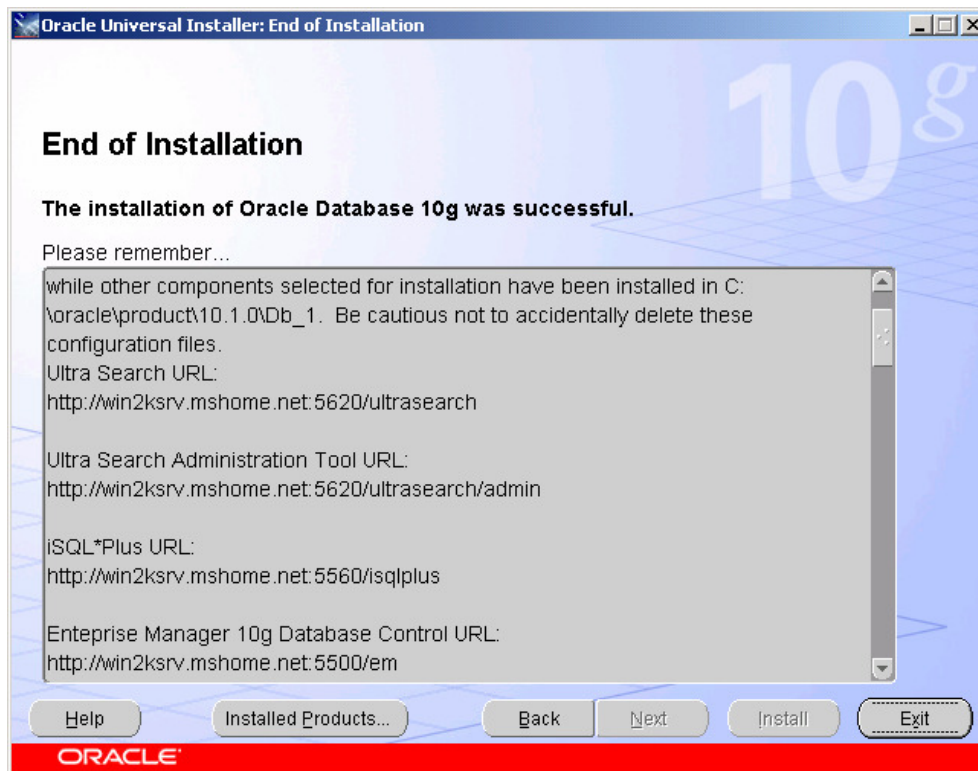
Oracle Universal Installer: End of Installation

10g

End of Installation

The installation of Oracle Database 10g was successful.

Please remember...

while other components selected for installation have been installed in C:\oracle\product\10.1.0\Db_1. Be cautious not to accidentally delete these configuration files.
Ultra Search URL:
http://win2ksrv.mshome.net:5620/ultrasearch

Ultra Search Administration Tool URL:
http://win2ksrv.mshome.net:5620/ultrasearch/admin

iSQL*Plus URL:
http://win2ksrv.mshome.net:5560/isqlplus

Enteprise Manager 10g Database Control URL:
http://win2ksrv.mshome.net:5500/em

Help | Installed Products... | Back | Next | Install | Exit

ORACLE